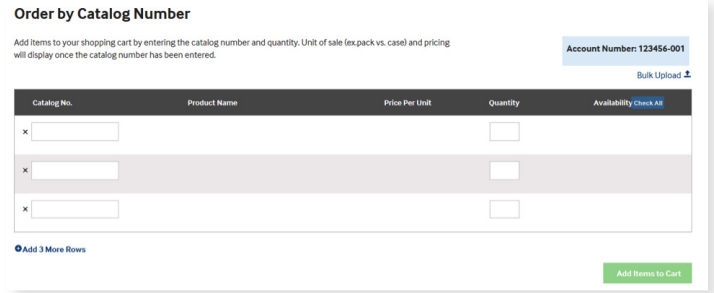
Order by Catalog Number

Add items to your shopping cart by entering the catalog number and quantity. Unit of sale (ex.pack vs. case) and pricing will display once the catalog number has been entered.

Account Number: 123456-001

Bulk Upload

| Catalog No. | Product Name | Price Per Unit | Quantity | Availability Check All |
|---|---|---|---|---|
| × | | | | |
| × | | | | |
| × | | | | |

Add 3 More Rows

Add Items to Cart